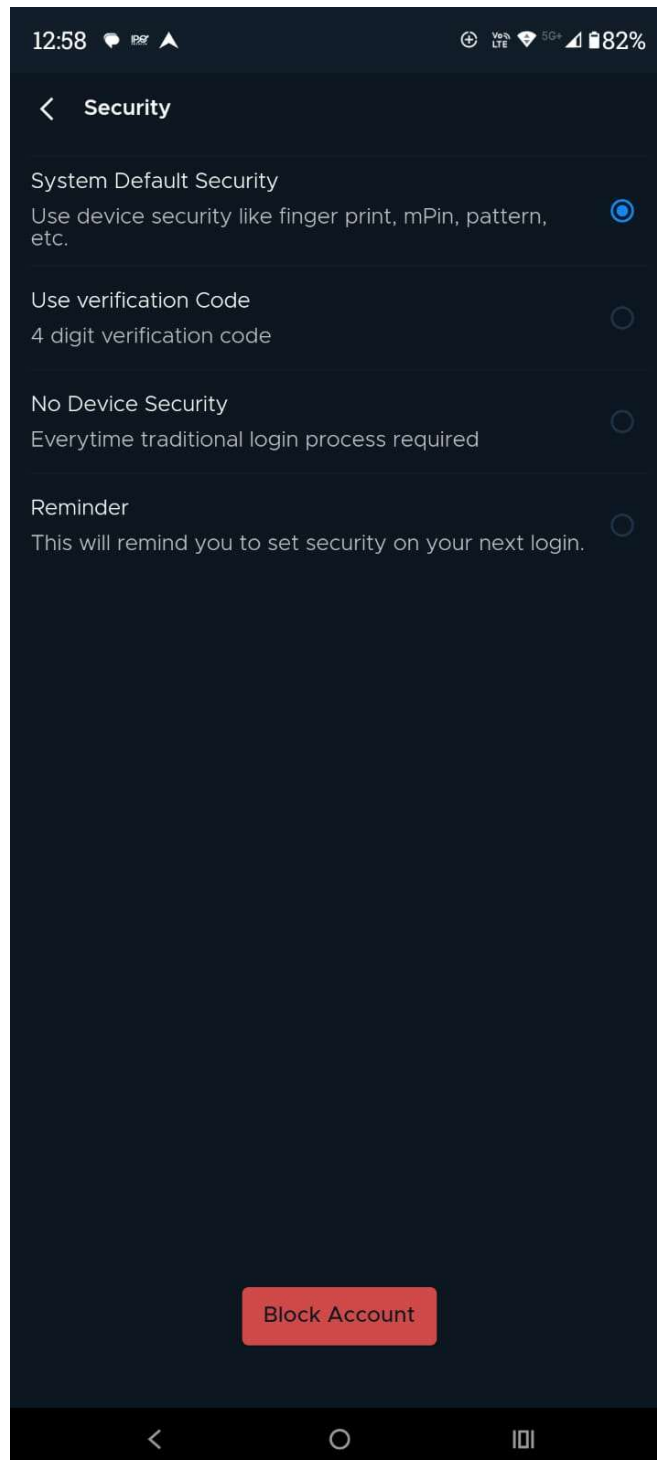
12:58 IPL Vo LTE 5G+ 82%

Security

System Default Security
Use device security like finger print, mPin, pattern, etc.

Use verification Code
4 digit verification code

No Device Security
Everytime traditional login process required

Reminder
This will remind you to set security on your next login.

Block Account